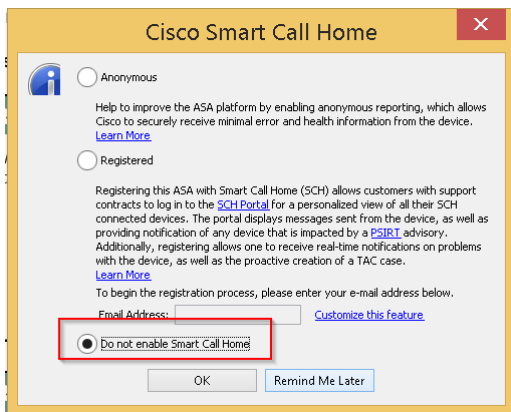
Cisco Smart Call Home

Anonymous

Help to improve the ASA platform by enabling anonymous reporting, which allows Cisco to securely receive minimal error and health information from the device.
Learn More

Registered

Registering this ASA with Smart Call Home (SCH) allows customers with support contracts to log in to the SCH Portal for a personalized view of all their SCH connected devices. The portal displays messages sent from the device, as well as providing notification of any device that is impacted by a PSIRT advisory. Additionally, registering allows one to receive real-time notifications on problems with the device, as well as the proactive creation of a TAC case.
Learn More

To begin the registration process, please enter your e-mail address below.

Email Address: Customize this feature

Do not enable Smart Call Home

OK Remind Me Later